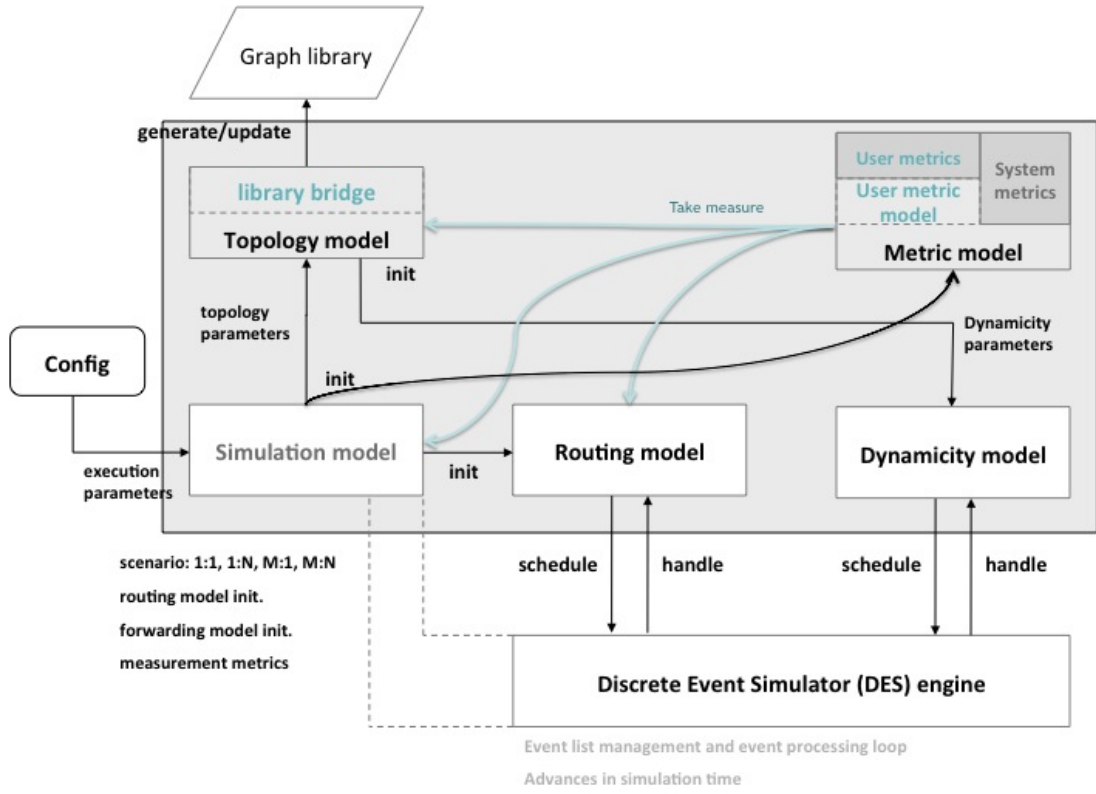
Graph library

generate/update

library bridge

Topology model

init

Take measure

User metrics

User metric model

System metrics

Metric model

topology parameters

Dynamicity parameters

Config

init

execution parameters

Simulation model

init

Routing model

Dynamicity model

scenario: 1:1, 1:N, M:1, M:N

routing model init.

forwarding model init.

measurement metrics

schedule

handle

schedule

handle

Discrete Event Simulator (DES) engine

Event list management and event processing loop

Advances in simulation time